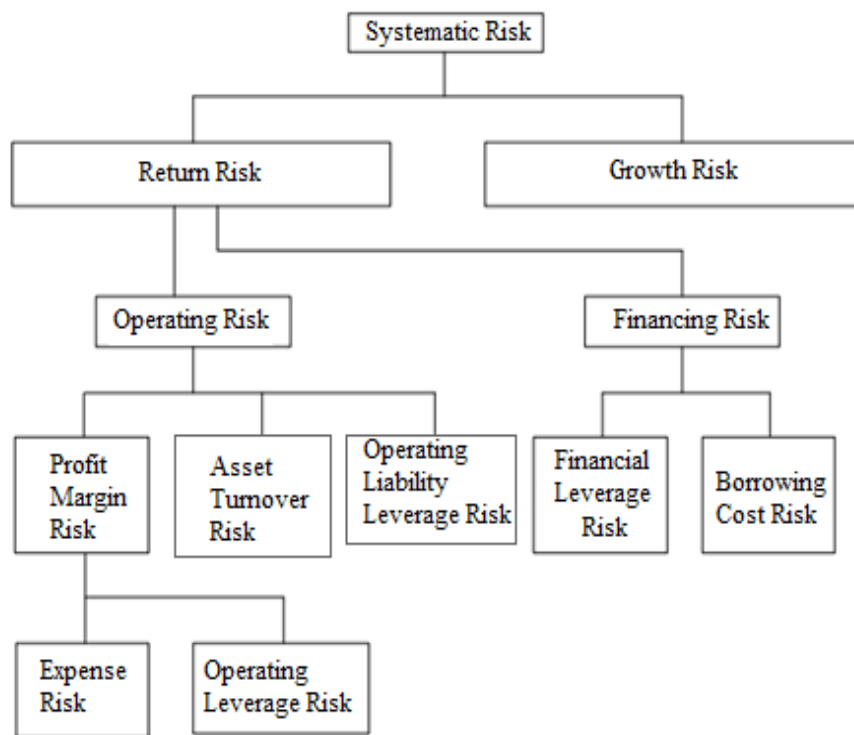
Systematic Risk

Return Risk

Growth Risk

Operating Risk

Financing Risk

Profit Margin Risk

Asset Turnover Risk

Operating Liability Leverage Risk

Financial Leverage Risk

Borrowing Cost Risk

Expense Risk

Operating Leverage Risk